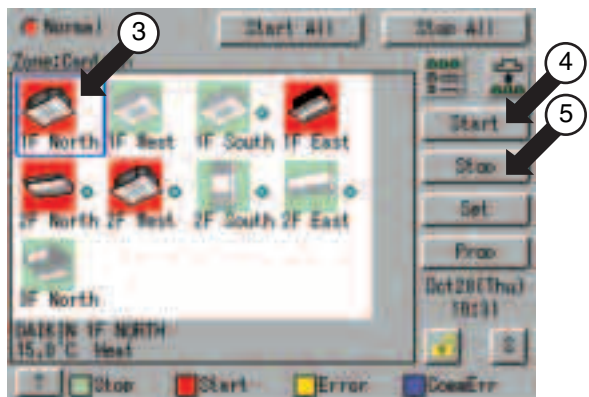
Normal

Start All

Stop All

3

Zone:Cool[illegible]

4

5

1F North

1F West

1F South

1F East

Start

Stop

2F North

2F West

2F South

2F East

Set

Prop

3F North

Oct28(Thu) 18:31

DAIKIN 1F NORTH
15.0°C Heat

Stop

Start

Error

CommErr